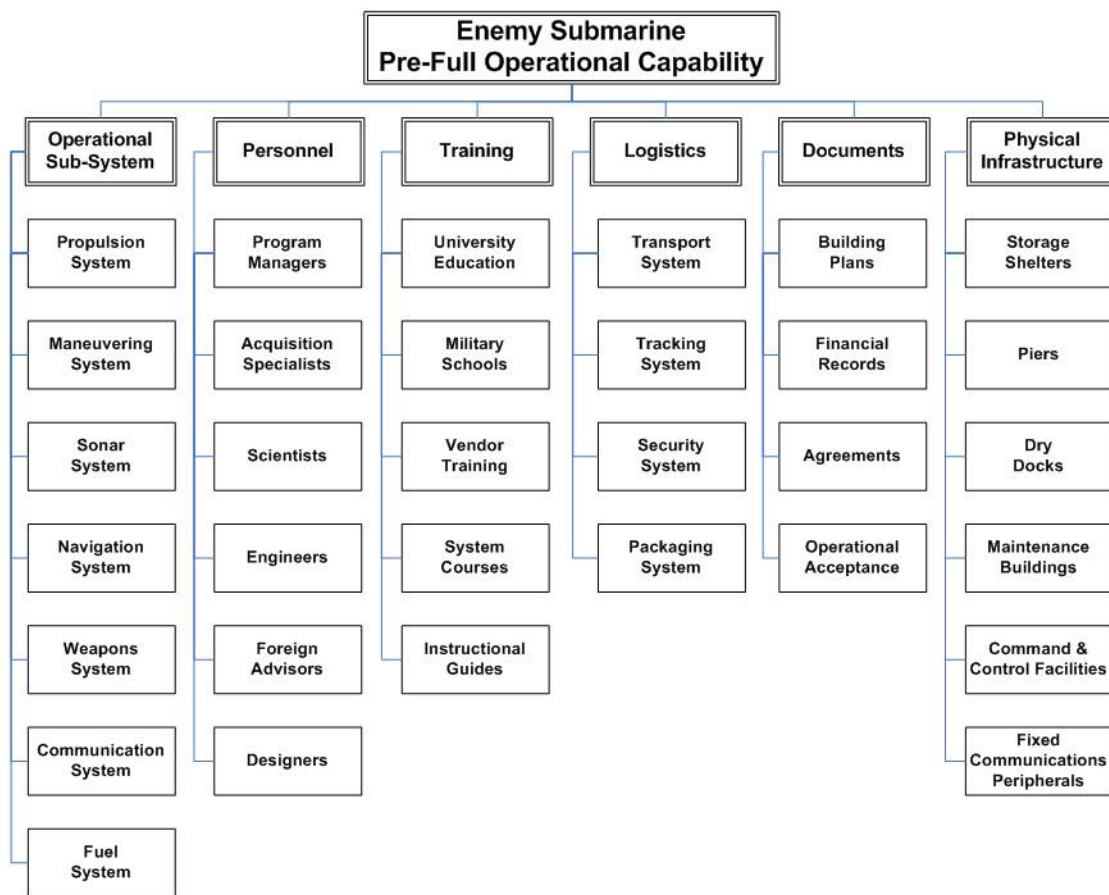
Enemy Submarine
Pre-Full Operational Capability

Operational Sub-System

Propulsion System

Maneuvering System

Sonar System

Navigation System

Weapons System

Communication System

Fuel System

Personnel

Program Managers

Acquisition Specialists

Scientists

Engineers

Foreign Advisors

Designers

Training

University Education

Military Schools

Vendor Training

System Courses

Instructional Guides

Logistics

Transport System

Tracking System

Security System

Packaging System

Documents

Building Plans

Financial Records

Agreements

Operational Acceptance

Physical Infrastructure

Storage Shelters

Piers

Dry Docks

Maintenance Buildings

Command & Control Facilities

Fixed Communications Peripherals